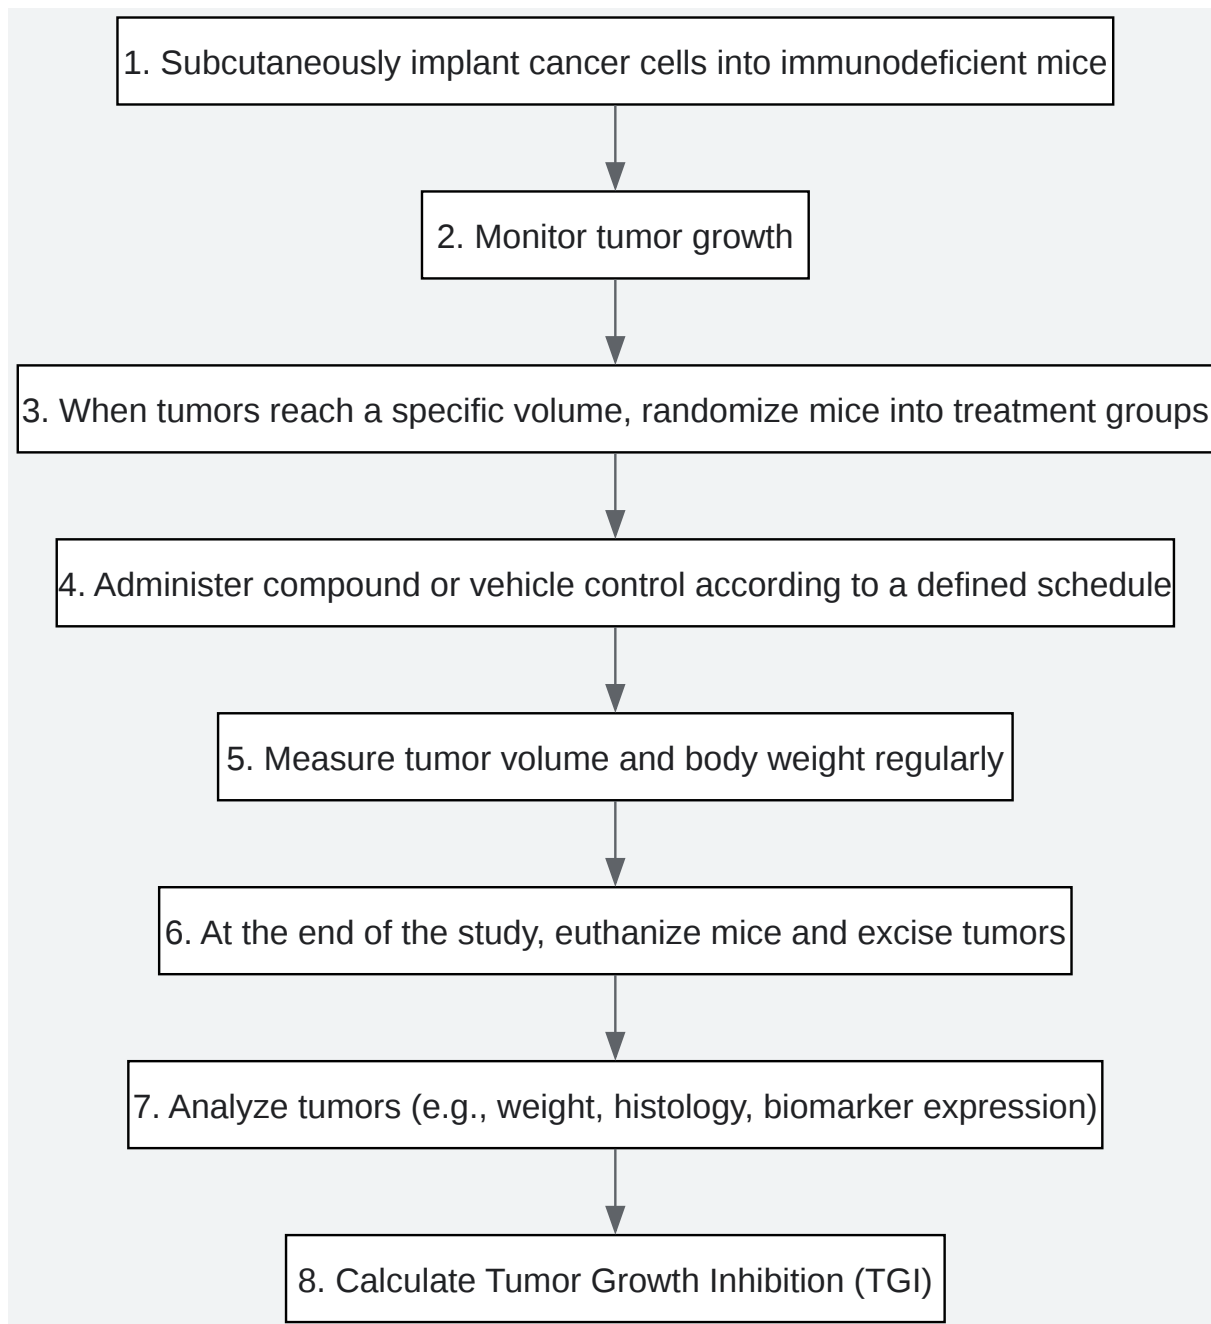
1. Subcutaneously implant cancer cells into immunodeficient mice

2. Monitor tumor growth

3. When tumors reach a specific volume, randomize mice into treatment groups

4. Administer compound or vehicle control according to a defined schedule

5. Measure tumor volume and body weight regularly

6. At the end of the study, euthanize mice and excise tumors

7. Analyze tumors (e.g., weight, histology, biomarker expression)

8. Calculate Tumor Growth Inhibition (TGI)